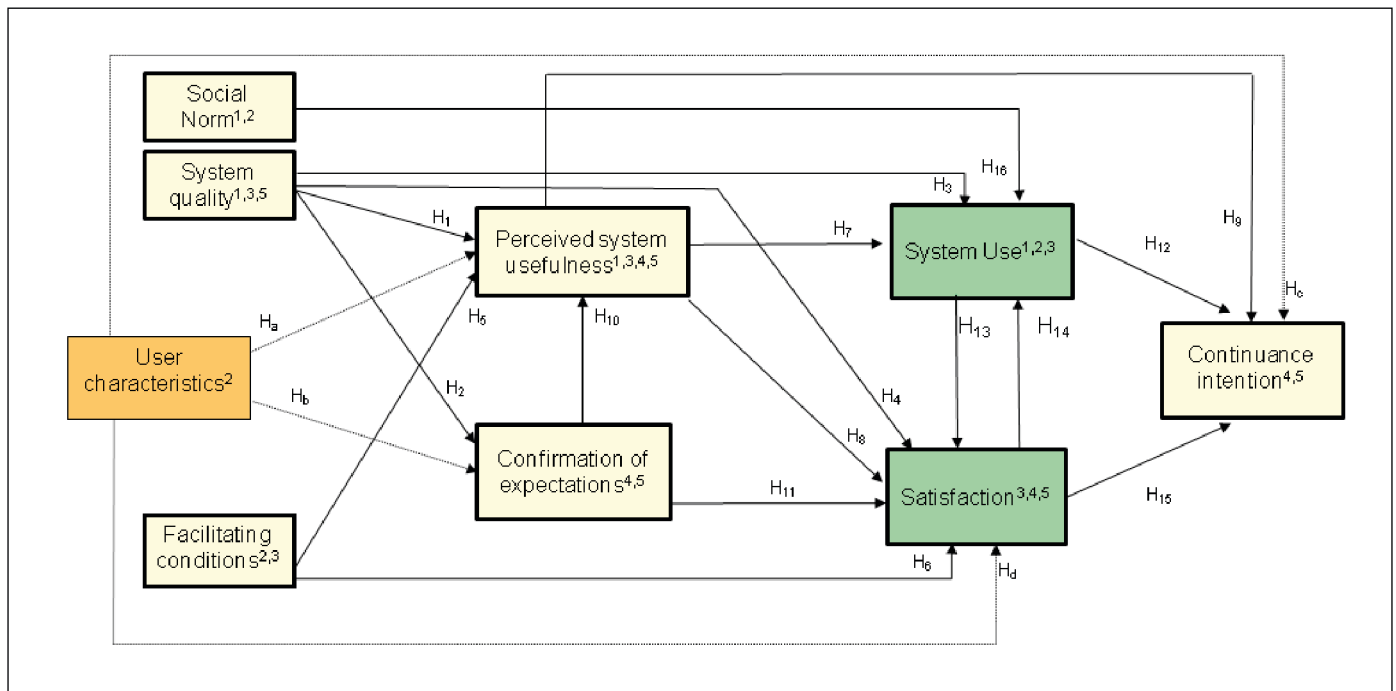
Social Norm$^{1,2}$

System quality$^{1,3,5}$

User characteristics$^{2}$

Facilitating conditions$^{2,3}$

Perceived system usefulness$^{1,3,4,5}$

Confirmation of expectations$^{4,5}$

System Use$^{1,2,3}$

Satisfaction$^{3,4,5}$

Continuance intention$^{4,5}$

$H_1$ $H_2$ $H_3$ $H_4$ $H_5$ $H_6$ $H_7$ $H_8$ $H_9$ $H_{10}$ $H_{11}$ $H_{12}$ $H_{13}$ $H_{14}$ $H_{15}$ $H_{16}$ $H_a$ $H_b$ $H_c$ $H_d$